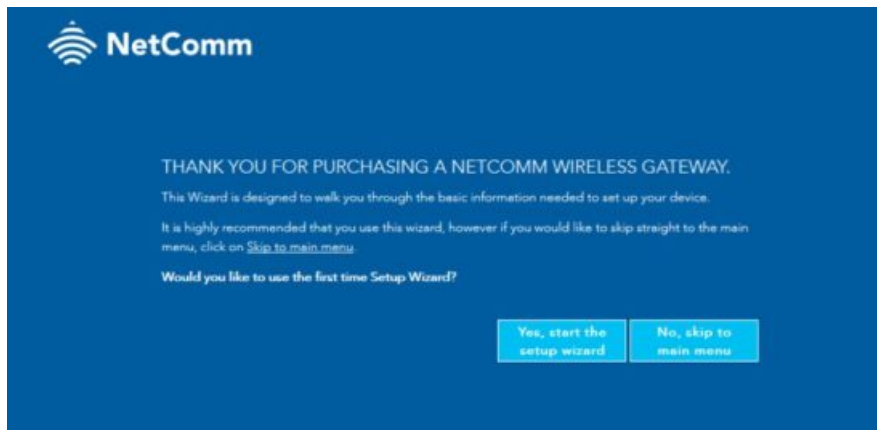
NetComm

THANK YOU FOR PURCHASING A NETCOMM WIRELESS GATEWAY.

This Wizard is designed to walk you through the basic information needed to set up your device.

It is highly recommended that you use this wizard, however if you would like to skip straight to the main menu, click on Skip to main menu.

Would you like to use the first time Setup Wizard?

Yes, start the setup wizard

No, skip to main menu